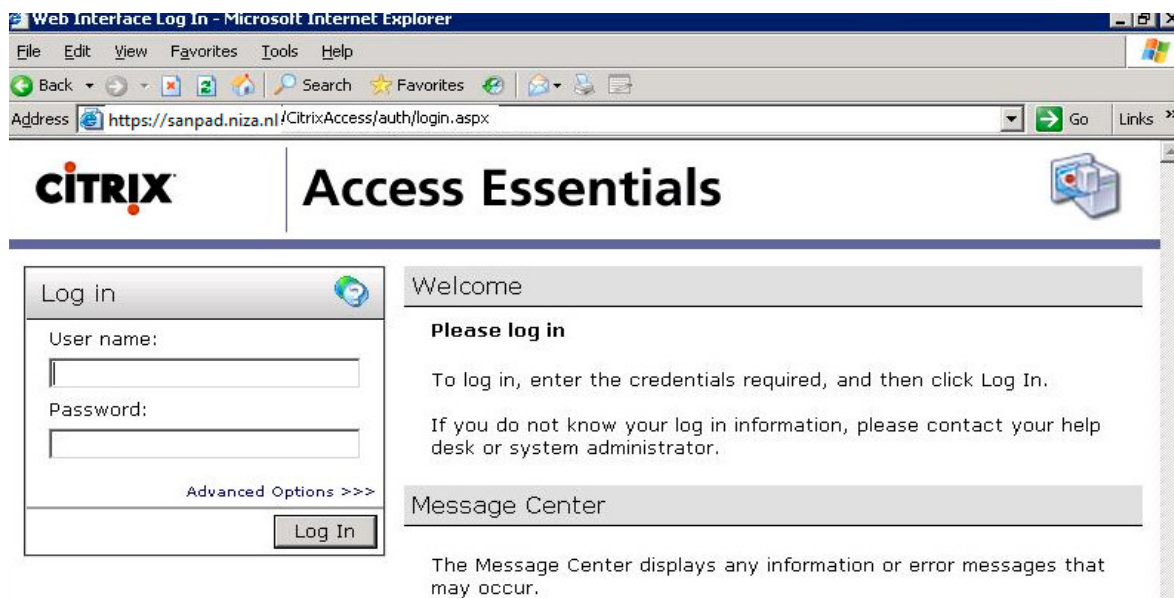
Web Interface Log In - Microsoft Internet Explorer

File Edit View Favorites Tools Help

Back Search Favorites

Address https://sanpad.niza.nl/CitrixAccess/auth/login.aspx Go Links

CiTRIX Access Essentials

Log in

User name:

Password:

Advanced Options >>>

Log In

Welcome

Please log in

To log in, enter the credentials required, and then click Log In.

If you do not know your log in information, please contact your help desk or system administrator.

Message Center

The Message Center displays any information or error messages that may occur.